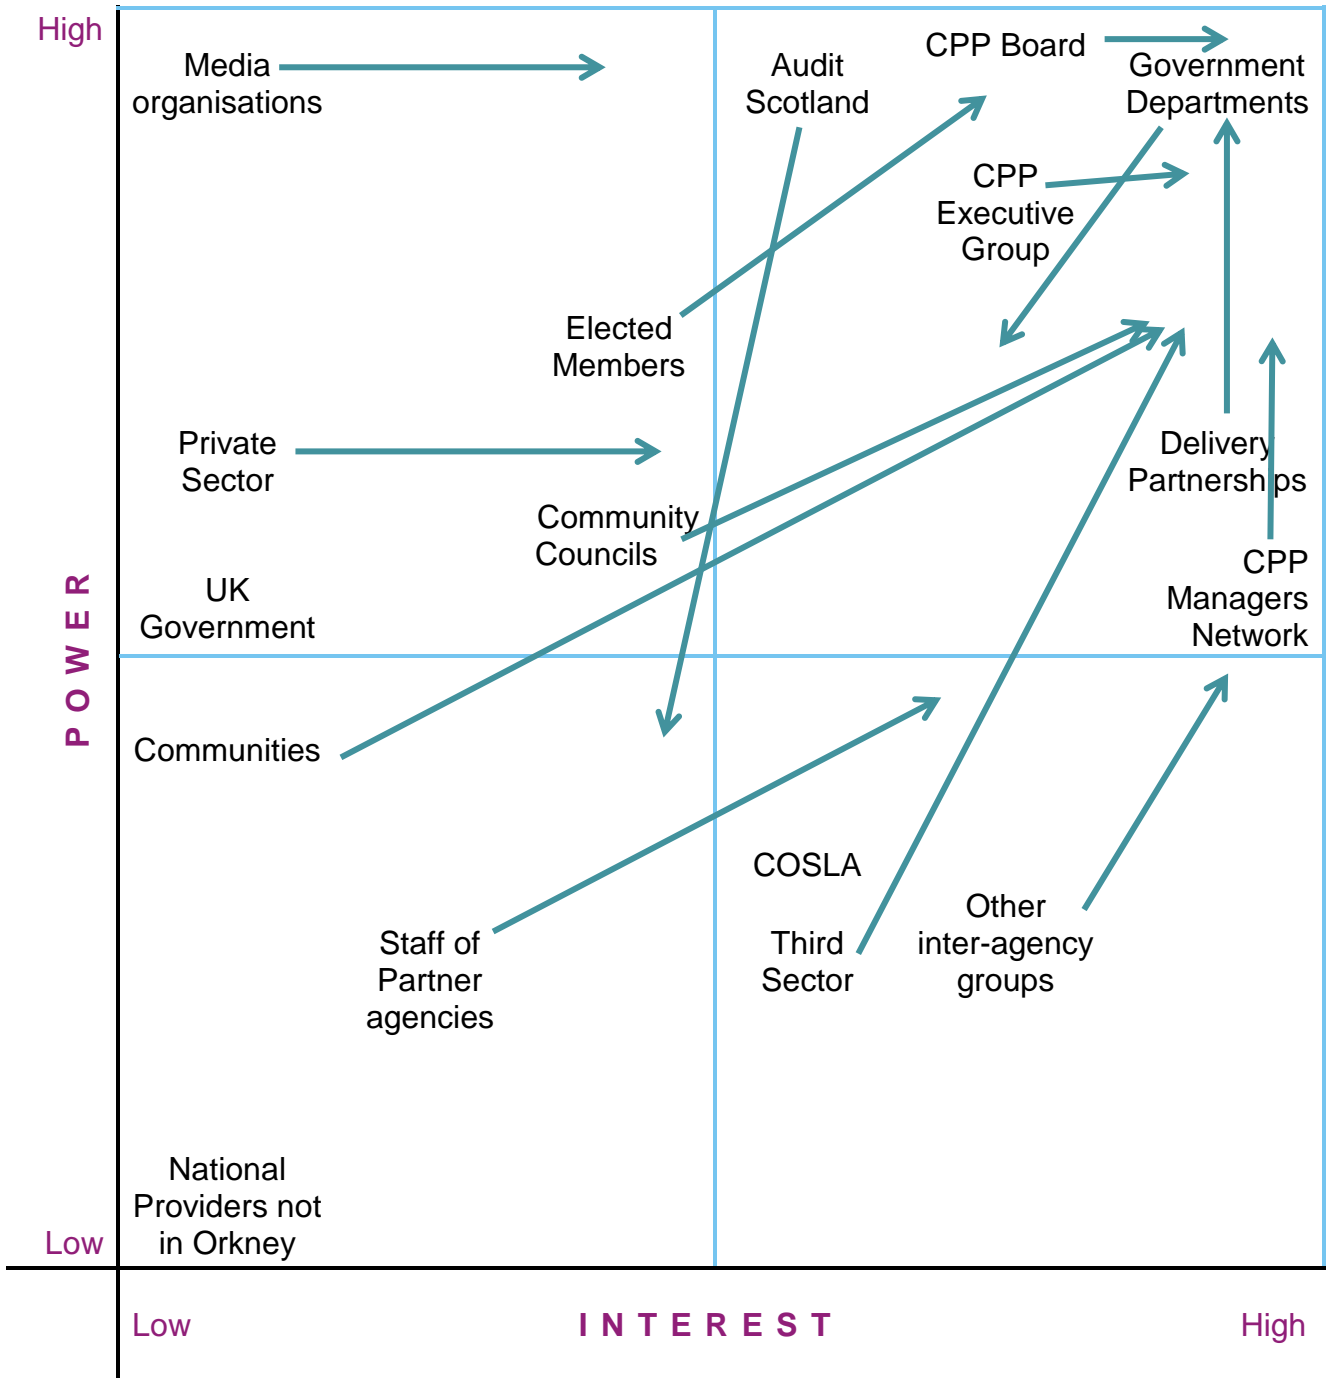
High

Low

POWER

Media organisations

Audit Scotland

CPP Board

Government Departments

CPP Executive Group

Elected Members

Private Sector

Delivery Partnerships

Community Councils

CPP Managers Network

UK Government

Communities

COSLA

Other inter-agency groups

Third Sector

Staff of Partner agencies

National Providers not in Orkney

Low

INTEREST

High